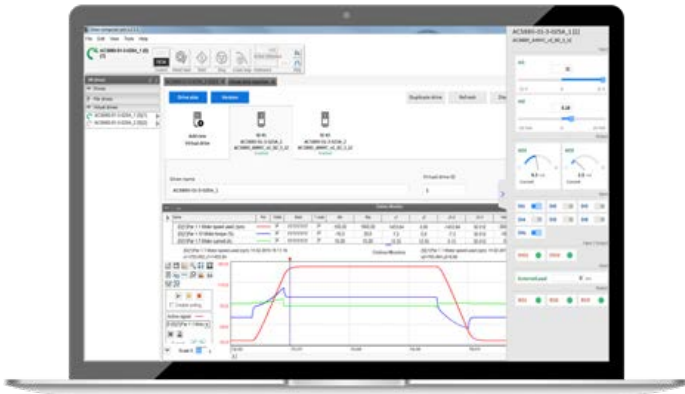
File Edit View Tools Help

ACS880-01-3-025A_1 (0)

All drives

Drive play

Add new Virtual drive

Duplicate drive

Drive name

ACS880-01-3-025A_1

Virtual drive ID

1

Online Monitor

ACS880-01-3-025A_1 (1)

Current

Current

External pool